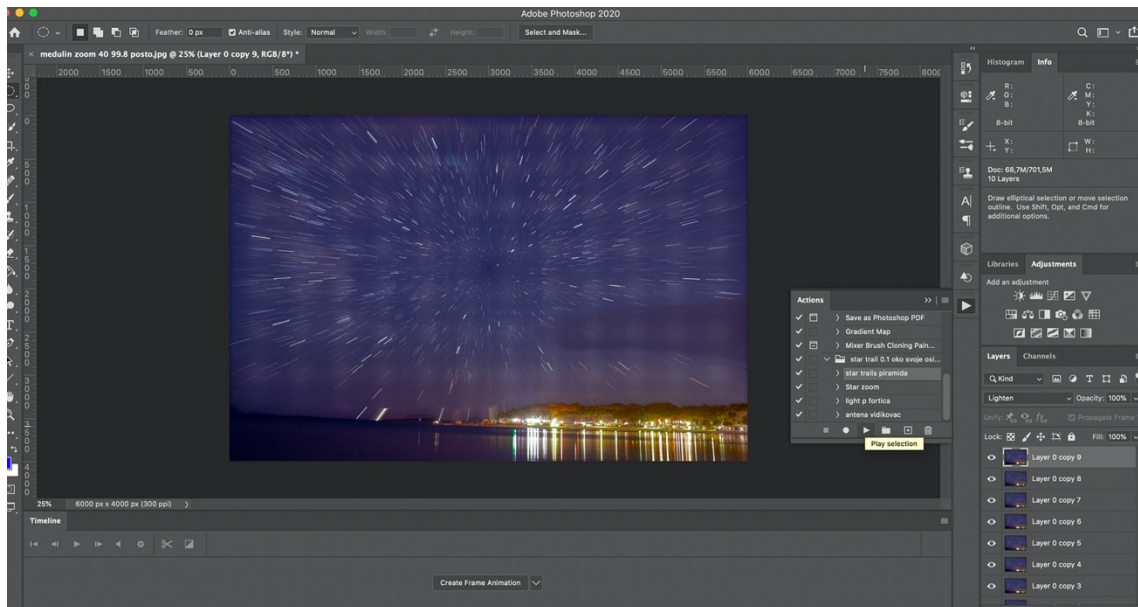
Adobe Photoshop 2020

Feather: 0 px
Anti-alias
Style: Normal
Width:
Height:
Select and Mask...

medulin zoom 40 99.8 posto.jpg @ 25% (Layer 0 copy 9, RGB/8*) *

2000 1500 1000 500 0 500 1000 1500 2000 2500 3000 3500 4000 4500 5000 5500 6000 6500 7000 7500 8000

Histogram Info

R:
G:
B:
C:
M:
Y:
K:
8-bit
8-bit
X:
Y:
W:
H:

Doc: 68,7M/701,5M
10 Layers

Draw elliptical selection or move selection outline. Use Shift, Opt, and Cmd for additional options.

Libraries Adjustments

Add an adjustment

Actions

Save as Photoshop PDF
Gradient Map
Mixer Brush Cloning Pain...
star trail 0.1 oko svoje osi...
star trails piramida
Star zoom
light p fortica
antena vidikovac

Play selection

Layers Channels

Q Kind
Lighten
Opacity: 100%
Unify:
Propagate Frame
Lock:
Fill: 100%

Layer 0 copy 9
Layer 0 copy 8
Layer 0 copy 7
Layer 0 copy 6
Layer 0 copy 5
Layer 0 copy 4
Layer 0 copy 3

25%
6000 px x 4000 px (300 ppi)

Timeline

Create Frame Animation